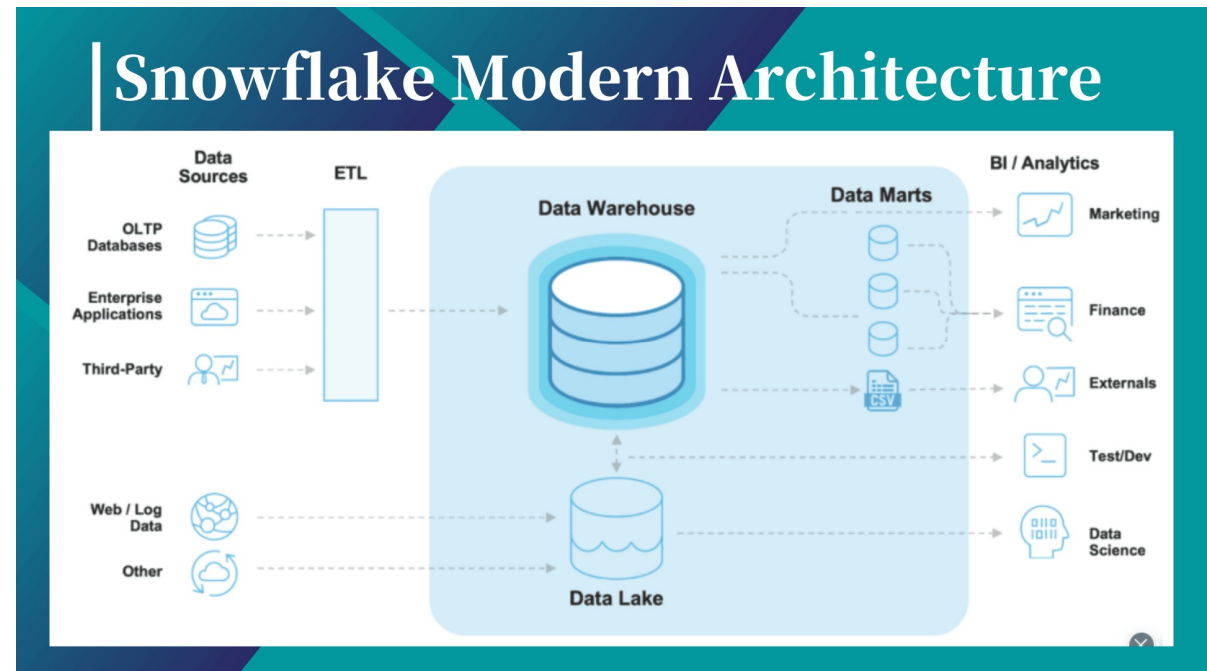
Snowflake Modern Architecture

Data Sources

ETL

Data Warehouse

Data Marts

BI / Analytics

OLTP Databases

Enterprise Applications

Third-Party

Web / Log Data

Other

Data Lake

CSV

Marketing

Finance

Externals

Test/Dev

Data Science